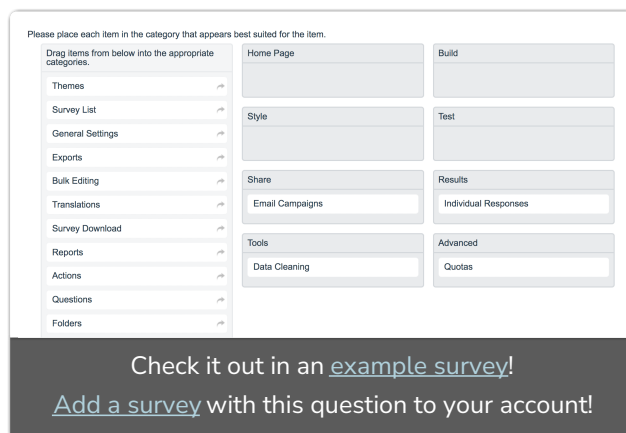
Please place each item in the category that appears best suited for the item.

Drag items from below into the appropriate categories.

Themes

Survey List

General Settings

Exports

Bulk Editing

Translations

Survey Download

Reports

Actions

Questions

Folders

| Home Page | Build |
|---|---|
| | |

| Style | Test |
|---|---|
| | |

| Share | Results |
|---|---|
| Email Campaigns | Individual Responses |

| Tools | Advanced |
|---|---|
| Data Cleaning | Quotas |

Check it out in an example survey!

Add a survey with this question to your account!